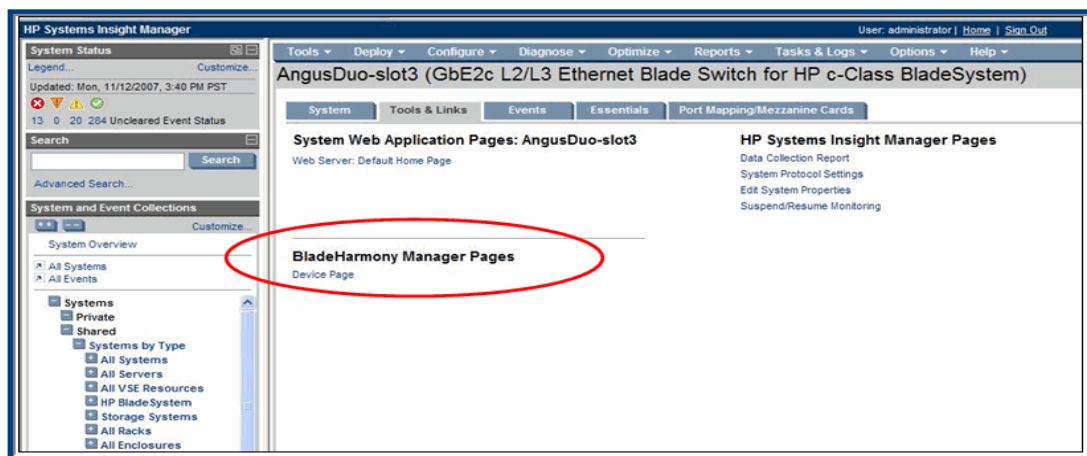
HP Systems Insight Manager

User: administrator | Home | Sign Out

System Status

Legend... Customize...

Updated: Mon, 11/12/2007, 3:40 PM PST

13 0 20 284 Uncleared Event Status

Search

Search

Advanced Search...

System and Event Collections

Customize...

System Overview

All Systems
All Events

Systems
Private
Shared
Systems by Type
All Systems
All Servers
All VSE Resources
HP BladeSystem
Storage Systems
All Racks
All Enclosures

Tools ▾ Deploy ▾ Configure ▾ Diagnose ▾ Optimize ▾ Reports ▾ Tasks & Logs ▾ Options ▾ Help ▾

AngusDuo-slot3 (GbE2c L2/L3 Ethernet Blade Switch for HP c-Class BladeSystem)

System Tools & Links Events Essentials Port Mapping/Mezzanine Cards

System Web Application Pages: AngusDuo-slot3

Web Server: Default Home Page

HP Systems Insight Manager Pages

Data Collection Report
System Protocol Settings
Edit System Properties
Suspend/Resume Monitoring

BladeHarmony Manager Pages

Device Page